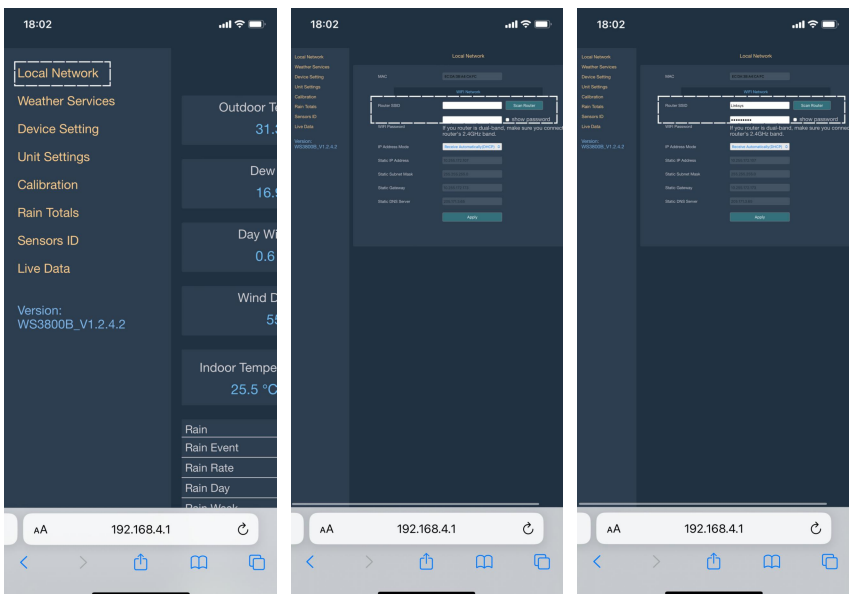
18:02

Local Network
Weather Services
Device Setting
Unit Settings
Calibration
Rain Totals
Sensors ID
Live Data

Version:
WS3800B_V1.2.4.2

Outdoor Te
31.
Dew
16.
Day Wi
0.6
Wind D
5
Indoor Tempe
25.5 °C

Rain
Rain Event
Rain Rate
Rain Day
Rain Week

AA 192.168.4.1

18:02

Local Network
Weather Services
Device Setting
Unit Settings
Calibration
Rain Totals
Sensors ID
Live Data

Version:
WS3800B_V1.2.4.2

Local Network

MAC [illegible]

WiFi Network
Router SSID Scan Router
WiFi Password show password
If you router is dual-band, make sure you connect router's 2.4GHz band.

IP Address Mode Receive Automatically(DHCP)
Static IP Address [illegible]
Static Subnet Mask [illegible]
Static Gateway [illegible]
Static DNS Server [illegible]
Apply

AA 192.168.4.1

18:02

Local Network
Weather Services
Device Setting
Unit Settings
Calibration
Rain Totals
Sensors ID
Live Data

Version:
WS3800B_V1.2.4.2

Local Network

MAC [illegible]

WiFi Network
Router SSID Linksys Scan Router
WiFi Password •••••••••• show password
If you router is dual-band, make sure you connect router's 2.4GHz band.

IP Address Mode Receive Automatically(DHCP)
Static IP Address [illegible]
Static Subnet Mask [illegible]
Static Gateway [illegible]
Static DNS Server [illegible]
Apply

AA 192.168.4.1